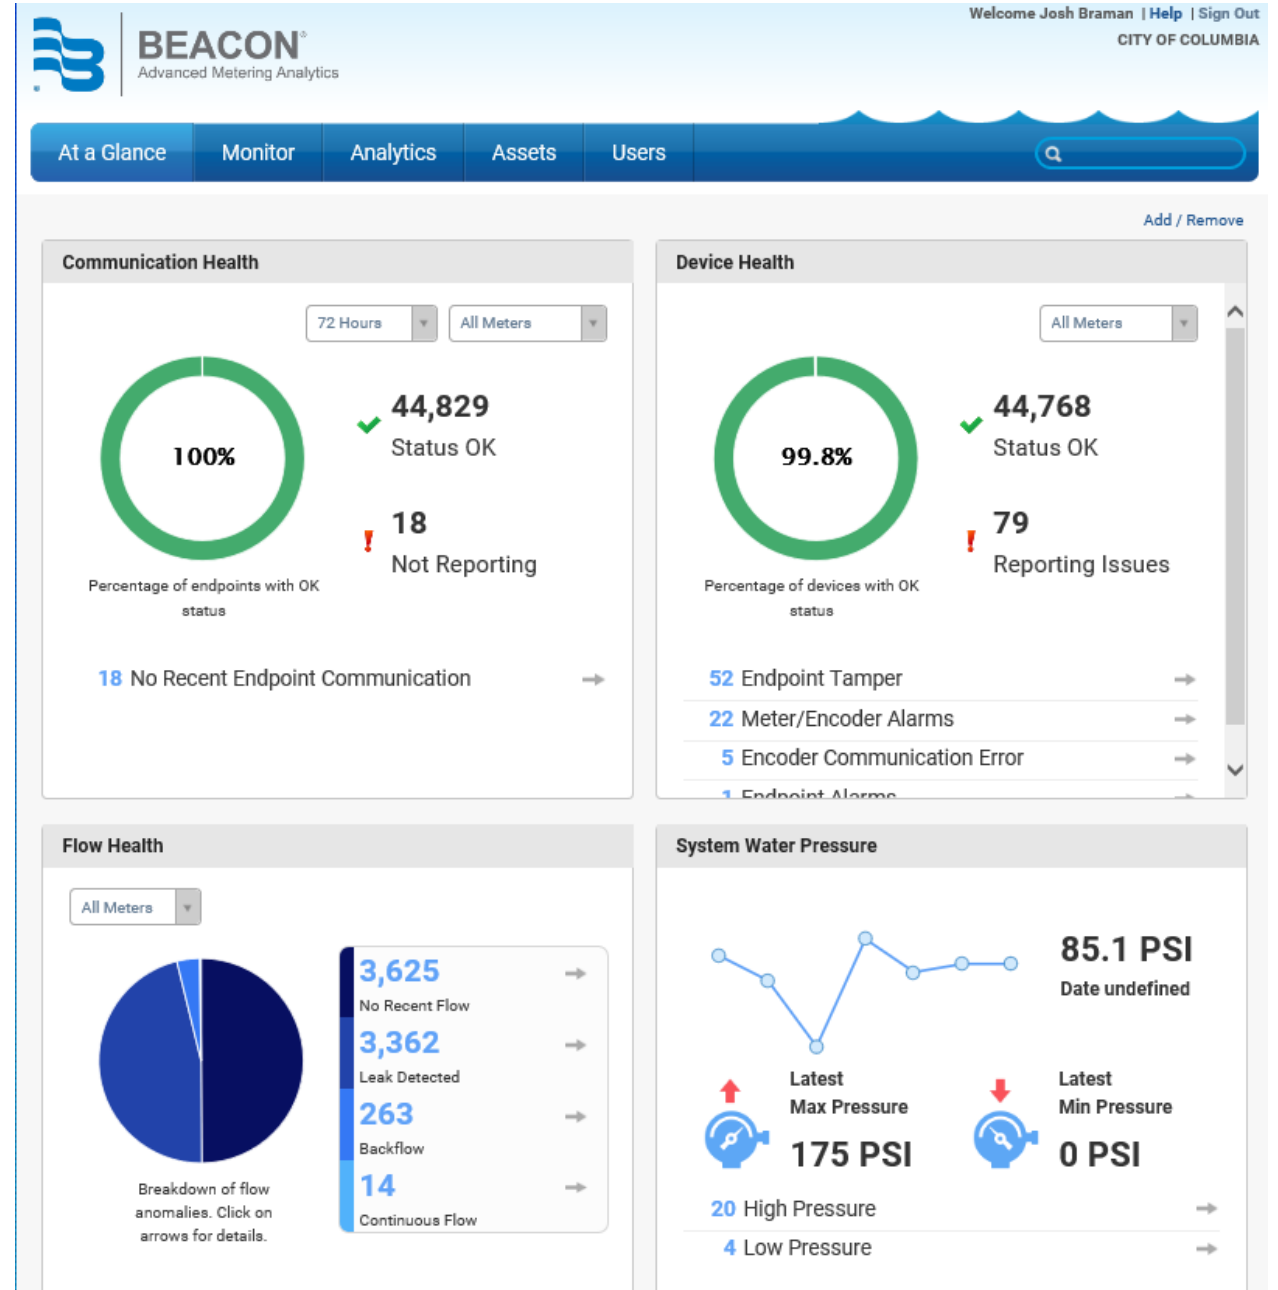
BEACON®
Advanced Metering Analytics

Welcome Josh Braman | Help | Sign Out
CITY OF COLUMBIA

At a Glance
Monitor
Analytics
Assets
Users

Add / Remove

Communication Health

72 Hours
All Meters

100%

Percentage of endpoints with OK status

44,829
Status OK

18
Not Reporting

18 No Recent Endpoint Communication

Device Health

All Meters

99.8%

Percentage of devices with OK status

44,768
Status OK

79
Reporting Issues

52 Endpoint Tamper
22 Meter/Encoder Alarms
5 Encoder Communication Error
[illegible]

Flow Health

All Meters

Breakdown of flow anomalies. Click on arrows for details.

3,625
No Recent Flow
3,362
Leak Detected
263
Backflow
14
Continuous Flow

System Water Pressure

85.1 PSI
Date undefined

Latest
Max Pressure
175 PSI

Latest
Min Pressure
0 PSI

20 High Pressure
4 Low Pressure